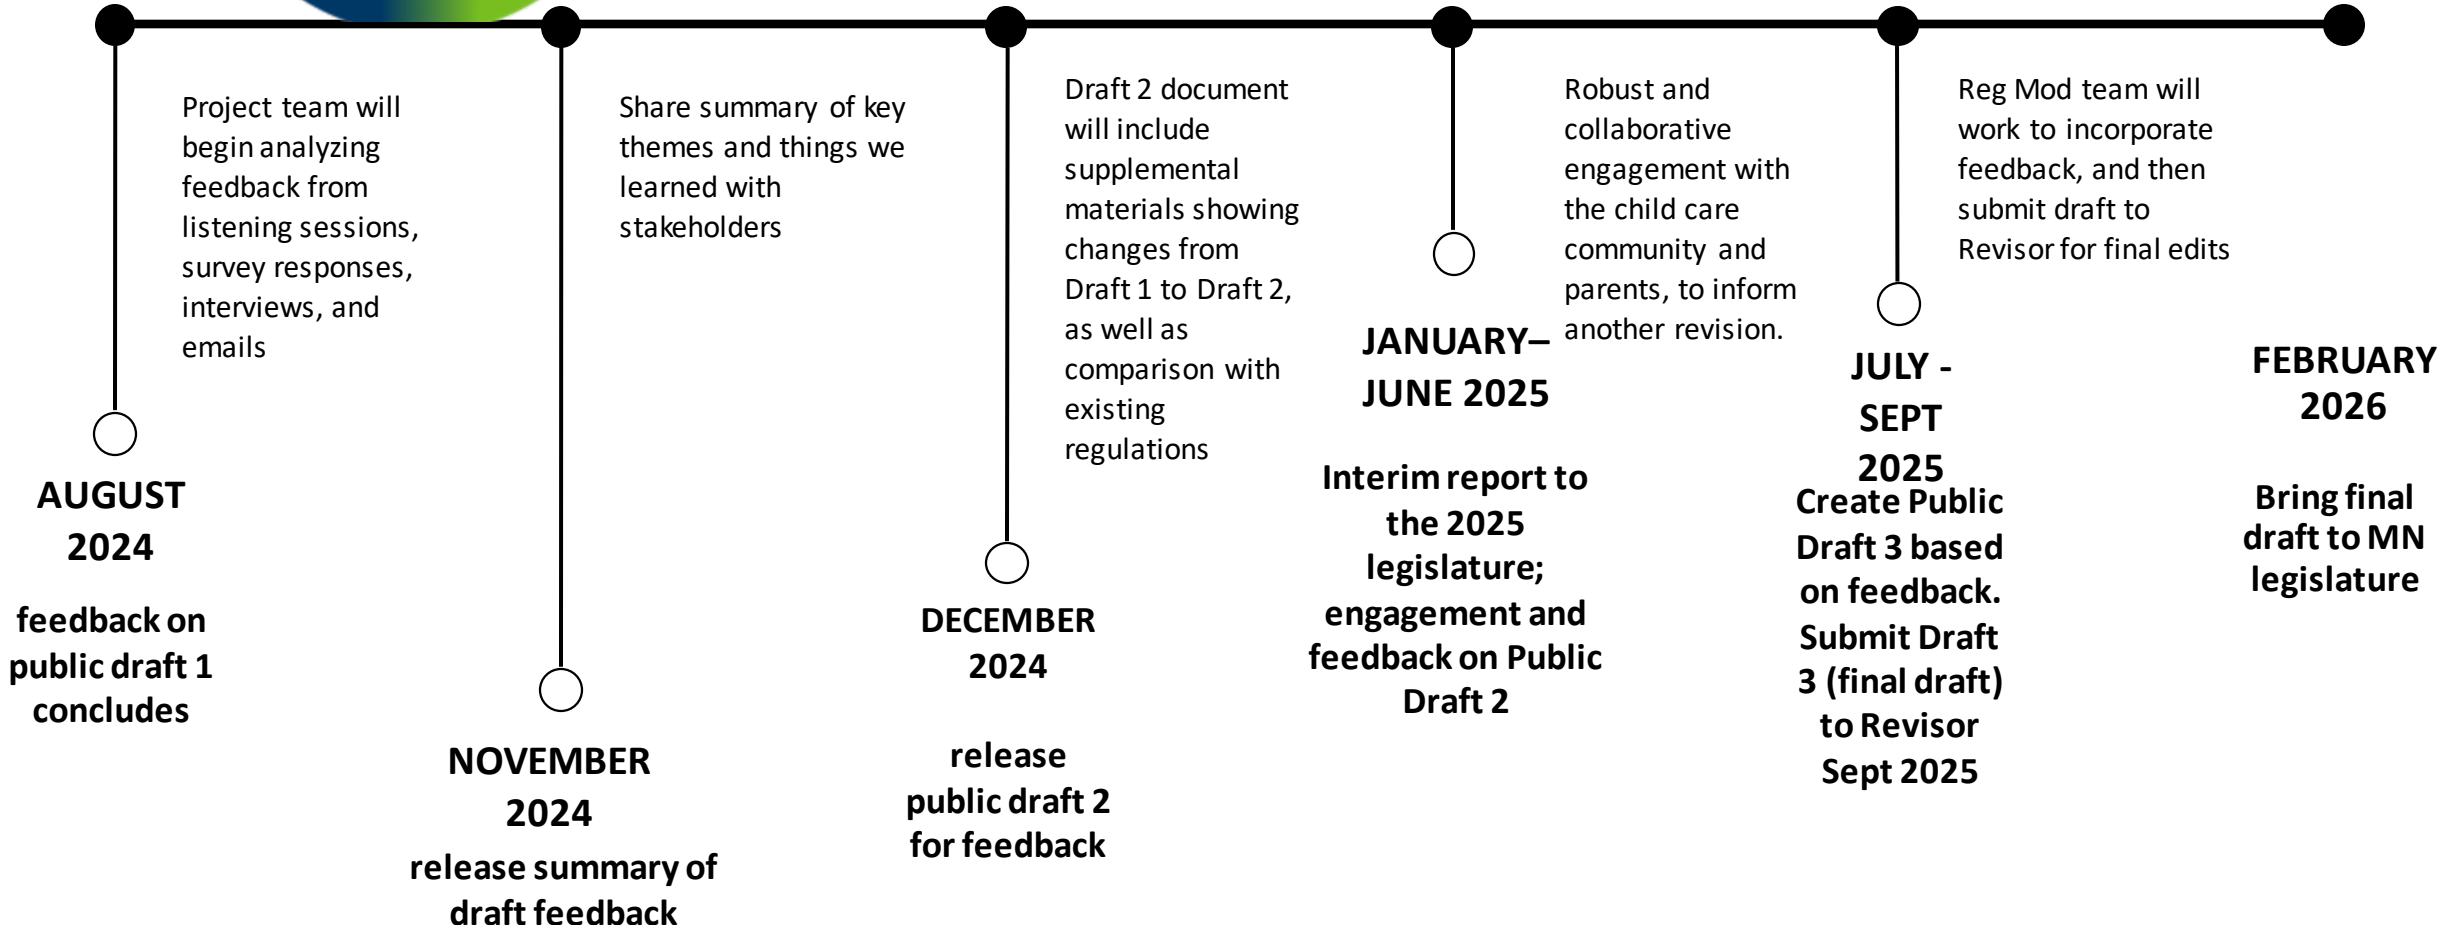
Project team will begin analyzing feedback from listening sessions, survey responses, interviews, and emails

AUGUST 2024

feedback on public draft 1 concludes

Share summary of key themes and things we learned with stakeholders

NOVEMBER 2024

release summary of draft feedback

Draft 2 document will include supplemental materials showing changes from Draft 1 to Draft 2, as well as comparison with existing regulations

DECEMBER 2024

release public draft 2 for feedback

JANUARY– JUNE 2025

Interim report to the 2025 legislature; engagement and feedback on Public Draft 2

Robust and collaborative engagement with the child care community and parents, to inform another revision.

JULY - SEPT 2025

Create Public Draft 3 based on feedback. Submit Draft 3 (final draft) to Revisor Sept 2025

Reg Mod team will work to incorporate feedback, and then submit draft to Revisor for final edits

FEBRUARY 2026

Bring final draft to MN legislature